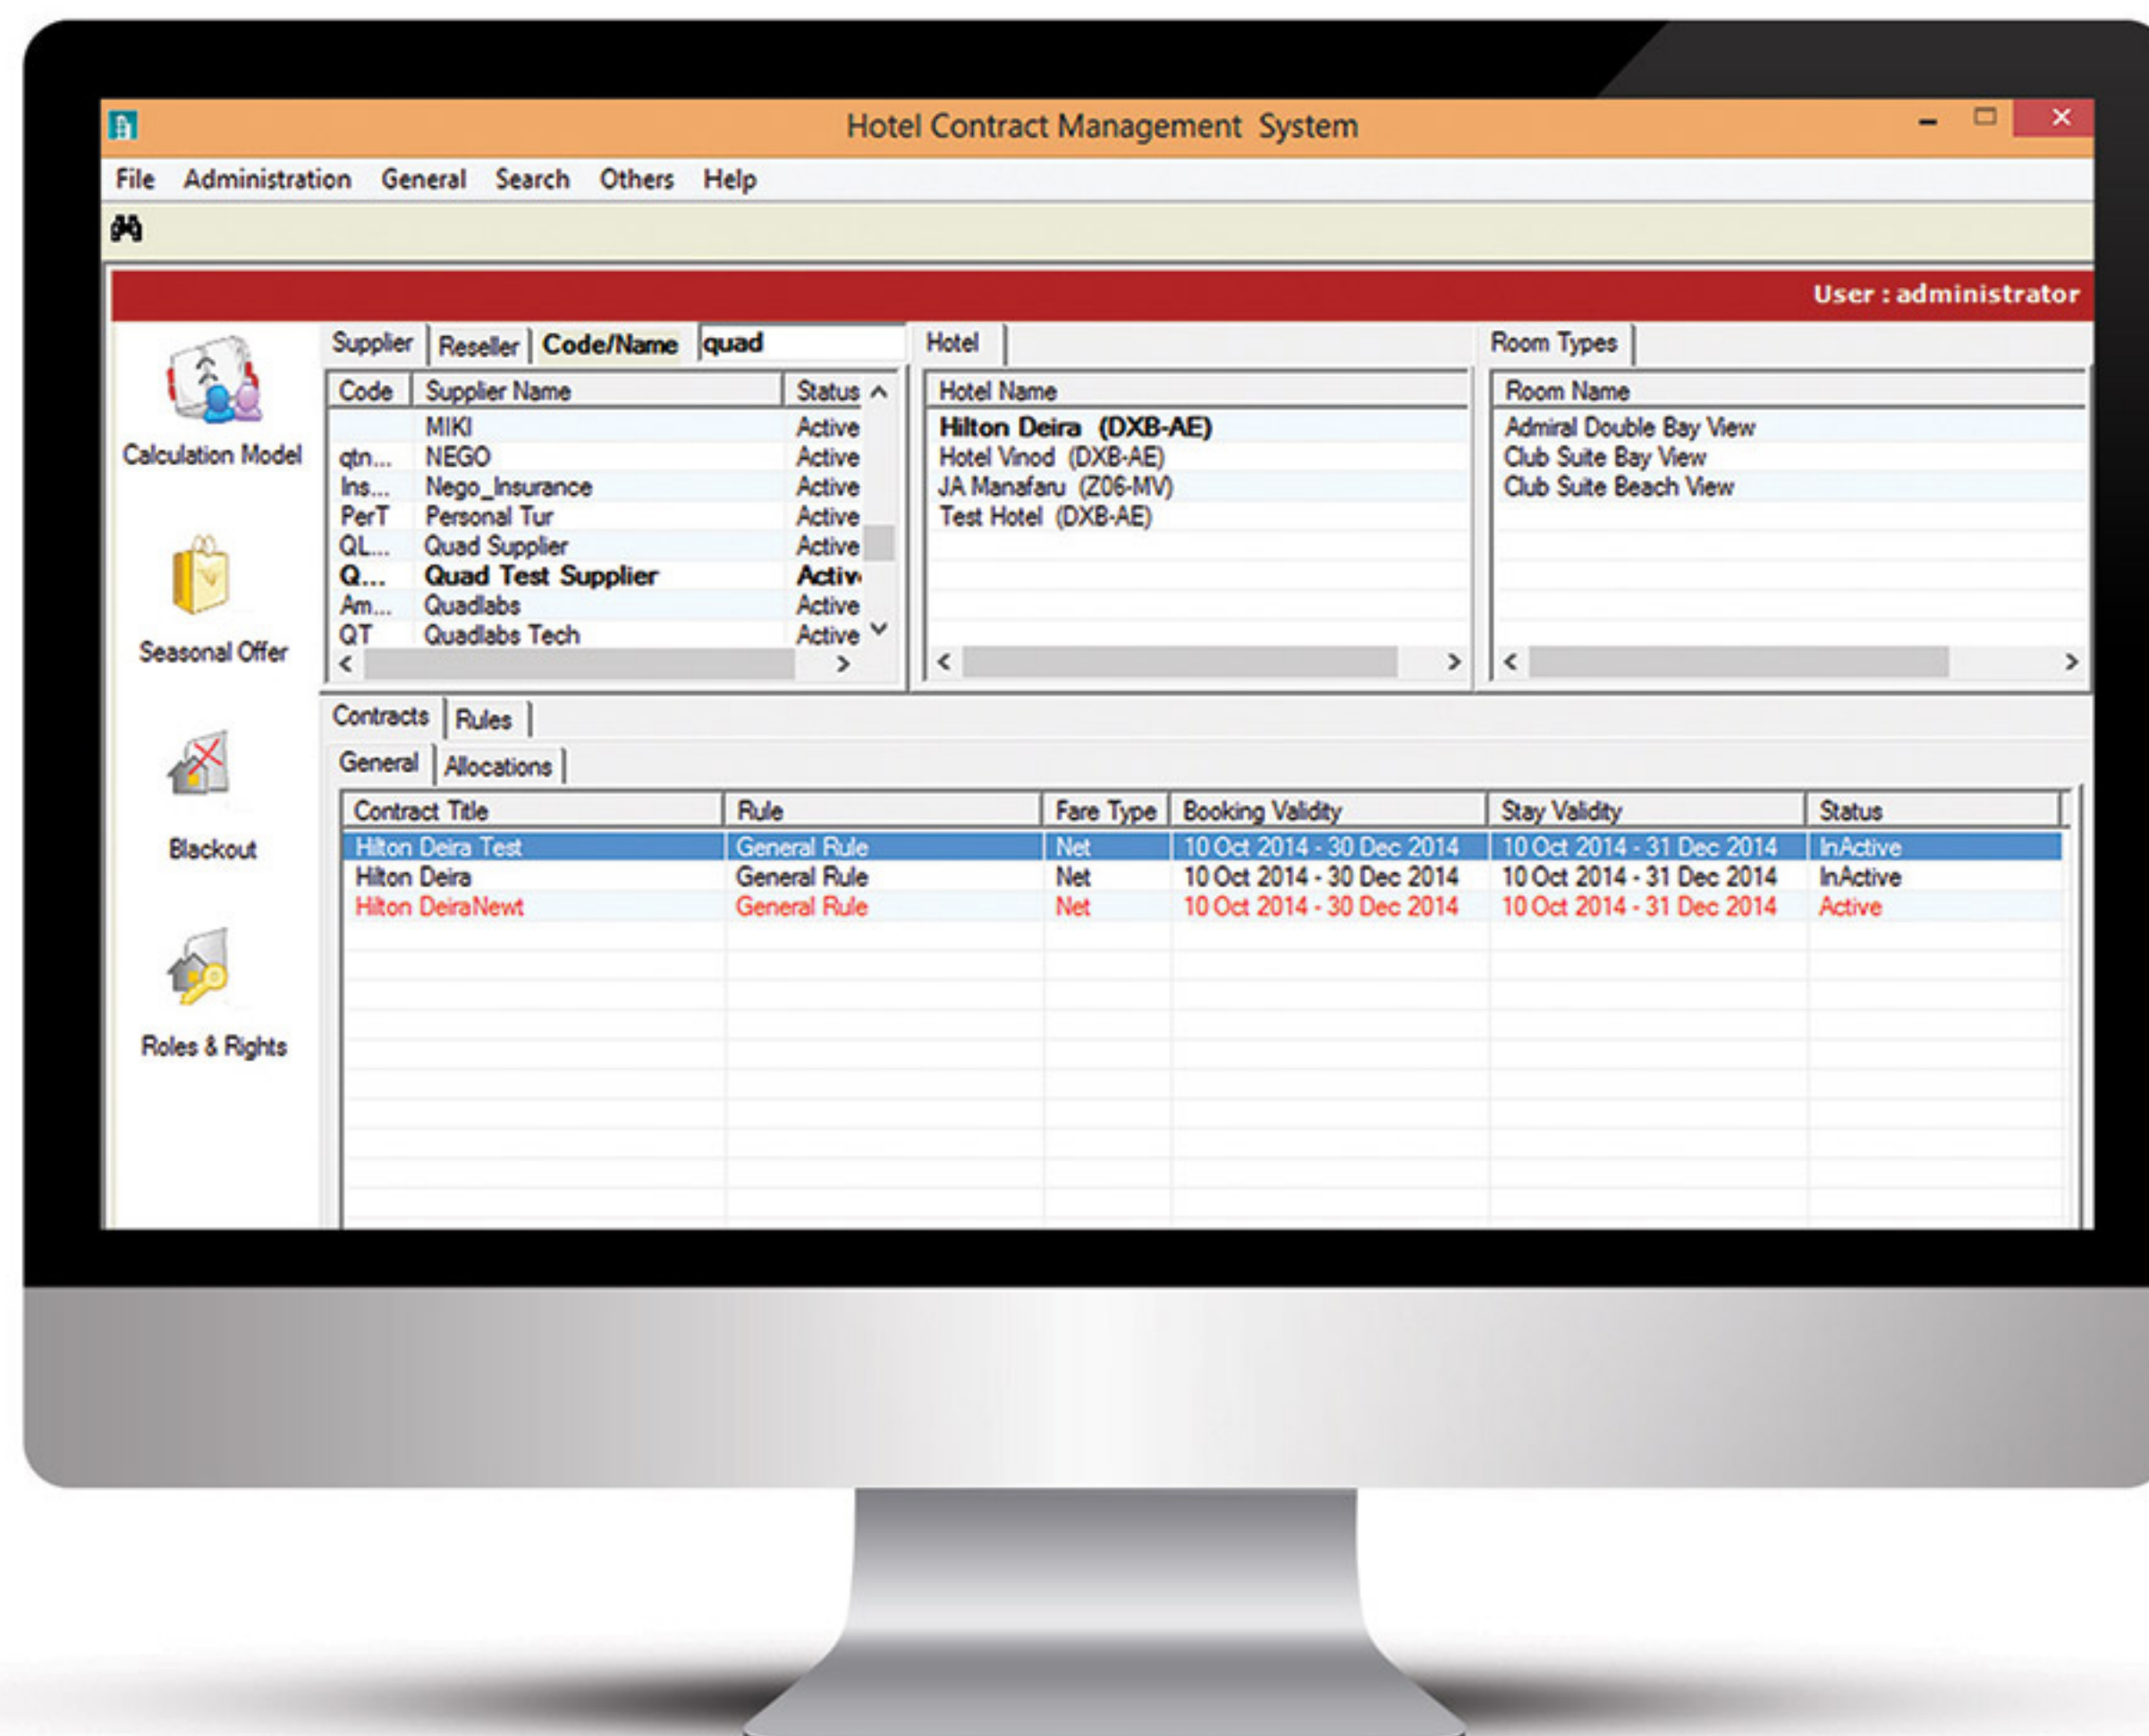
Hotel Contract Management System

File Administration General Search Others Help

User : administrator

Calculation Model

Seasonal Offer

Blackout

Roles & Rights

Supplier | Reseller | Code/Name | quad

| Code | Supplier Name | Status |
|---|---|---|
| | MIKI | Active |
| qtn... | NEGO | Active |
| Ins... | Nego_Insurance | Active |
| PerT | Personal Tur | Active |
| QL... | Quad Supplier | Active |
| Q... | Quad Test Supplier | Activ |
| Am... | Quadlabs | Active |
| QT | Quadlabs Tech | Active |

Hotel

| Hotel Name |
|---|
| Hilton Deira (DXB-AE) |
| Hotel Vinod (DXB-AE) |
| JA Manafaru (Z06-MV) |
| Test Hotel (DXB-AE) |

Room Types

| Room Name |
|---|
| Admiral Double Bay View |
| Club Suite Bay View |
| Club Suite Beach View |

Contracts | Rules

General | Allocations

| Contract Title | Rule | Fare Type | Booking Validity | Stay Validity | Status |
|---|---|---|---|---|---|
| Hilton Deira Test | General Rule | Net | 10 Oct 2014 - 30 Dec 2014 | 10 Oct 2014 - 31 Dec 2014 | InActive |
| Hilton Deira | General Rule | Net | 10 Oct 2014 - 30 Dec 2014 | 10 Oct 2014 - 31 Dec 2014 | InActive |
| Hilton DeiraNewt | General Rule | Net | 10 Oct 2014 - 30 Dec 2014 | 10 Oct 2014 - 31 Dec 2014 | Active |